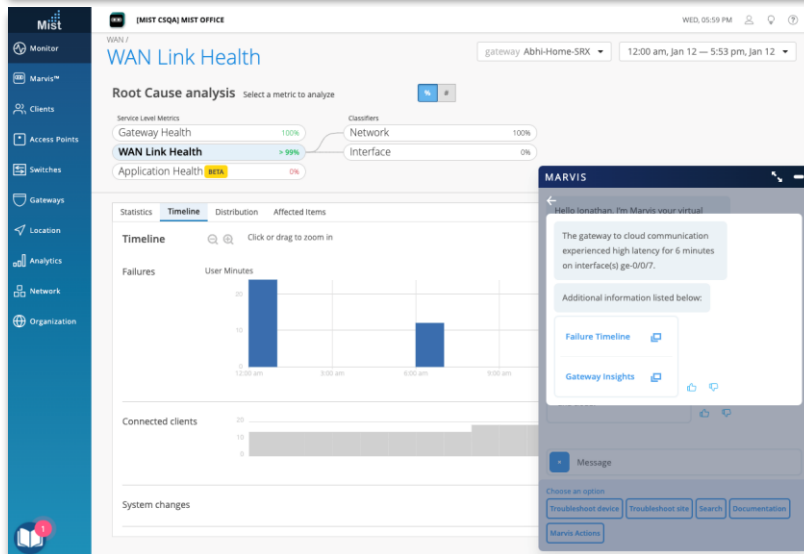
Mist

Monitor
Marvis™
Clients
Access Points
Switches
Gateways
Location
Analytics
Network
Organization

1

[MIST CSQA] MIST OFFICE

WED, 05:59 PM

WAN /
WAN Link Health

gateway Abhi-Home-SRX
12:00 am, Jan 12 — 5:53 pm, Jan 12

Root Cause analysis Select a metric to analyze

% #

Service Level Metrics
Gateway Health 100%
WAN Link Health > 99%
Application Health BETA 0%

Classifiers
Network 100%
Interface 0%

Statistics Timeline Distribution Affected Items

Timeline
Click or drag to zoom in

Failures
User Minutes
20
10
0
12:00 am 3:00 am 6:00 am 9:00 am

Connected clients
20
10
0

System changes

MARVIS

Hello Jonathan, I'm Marvis your virtual

The gateway to cloud communication experienced high latency for 6 minutes on interface(s) ge-0/0/7.

Additional information listed below:

Failure Timeline

Gateway Insights

Message

Choose an option
Troubleshoot device
Troubleshoot site
Search
Documentation
Marvis Actions